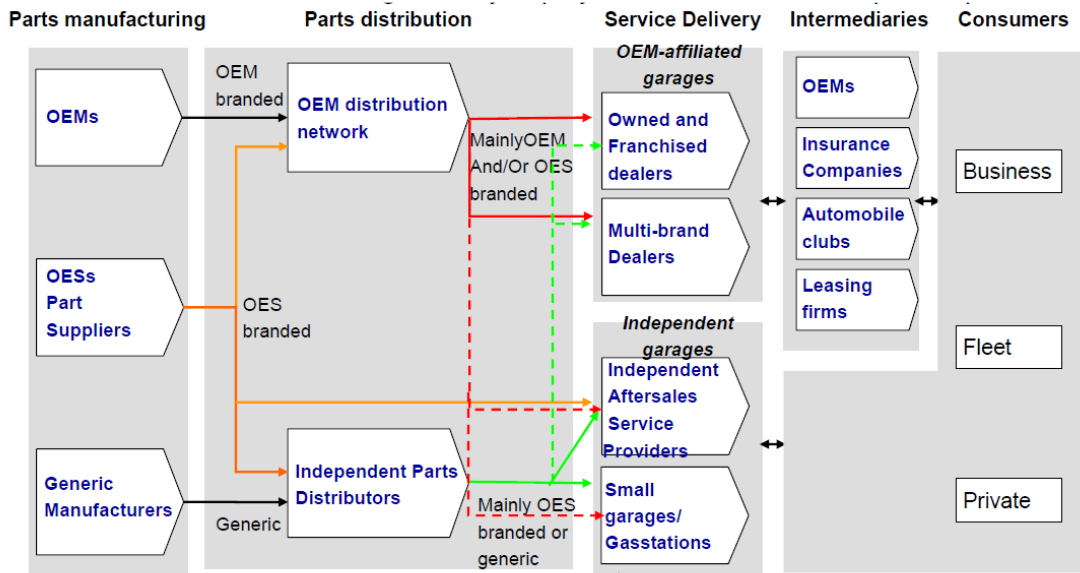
Parts manufacturing

Parts distribution

Service Delivery

Intermediaries

Consumers

OEMs

OEM branded

OEM distribution network

OEM-affiliated garages

Owned and Franchised dealers

MainlyOEM And/Or OES branded

Multi-brand Dealers

OEMs

Insurance Companies

Automobile clubs

Leasing firms

Business

OESs Part Suppliers

OES branded

Independent garages

Independent Aftersales Service Providers

Fleet

Generic Manufacturers

Generic

Independent Parts Distributors

Mainly OES branded or generic

Small garages/ Gasstations

Private